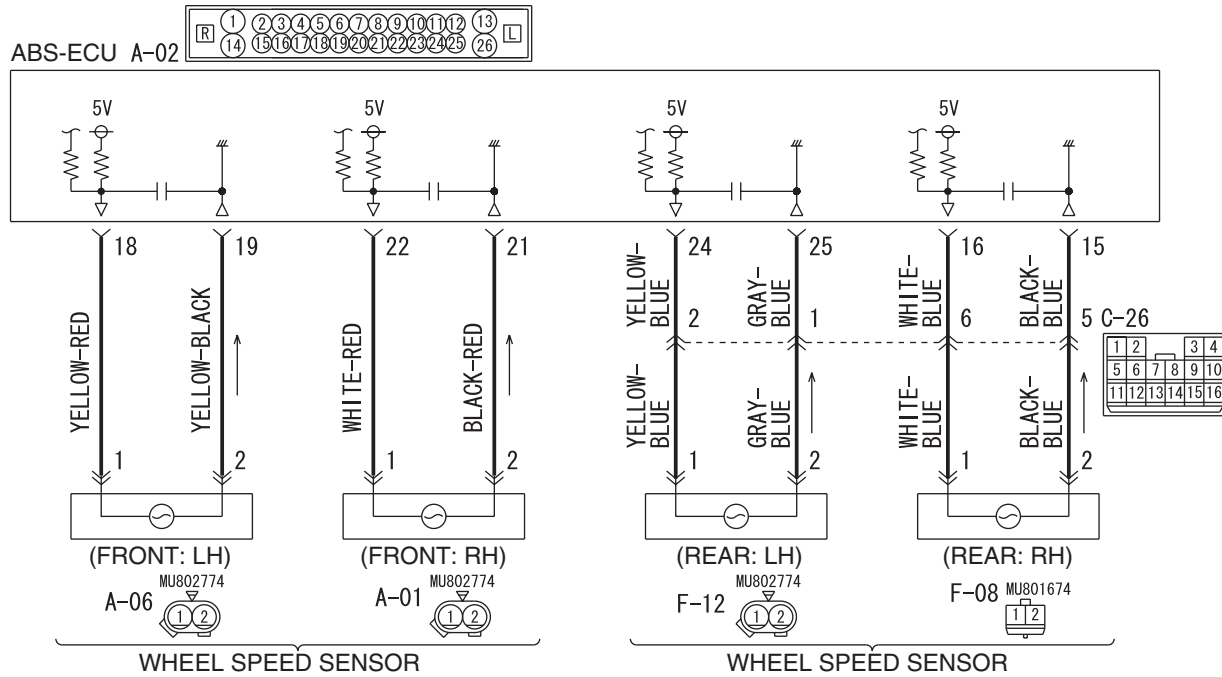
ABS-ECU A-02

R 1 2 3 4 5 6 7 8 9 10 11 12 13 L
14 15 16 17 18 19 20 21 22 23 24 25 26

5V 5V 5V 5V

18 19 22 21 24 25 16 15

YELLOW-RED YELLOW-BLACK WHITE-RED BLACK-RED

YELLOW-BLUE 2 GRAY-BLUE 1 WHITE-BLUE 6 BLACK-BLUE 5 C-26

| 1 | 2 | | | 3 | 4 |
|---|---|---|---|---|---|
| 5 | 6 | 7 | 8 | 9 | 10 |
| 11 | 12 | 13 | 14 | 15 | 16 |

YELLOW-BLUE GRAY-BLUE WHITE-BLUE BLACK-BLUE

1 2 1 2 1 2 1 2

(FRONT: LH) (FRONT: RH) (REAR: LH) (REAR: RH)

MU802774 A-06 1 2
MU802774 A-01 1 2
MU802774 F-12 1 2
F-08 MU801674 1 2

WHEEL SPEED SENSOR WHEEL SPEED SENSOR